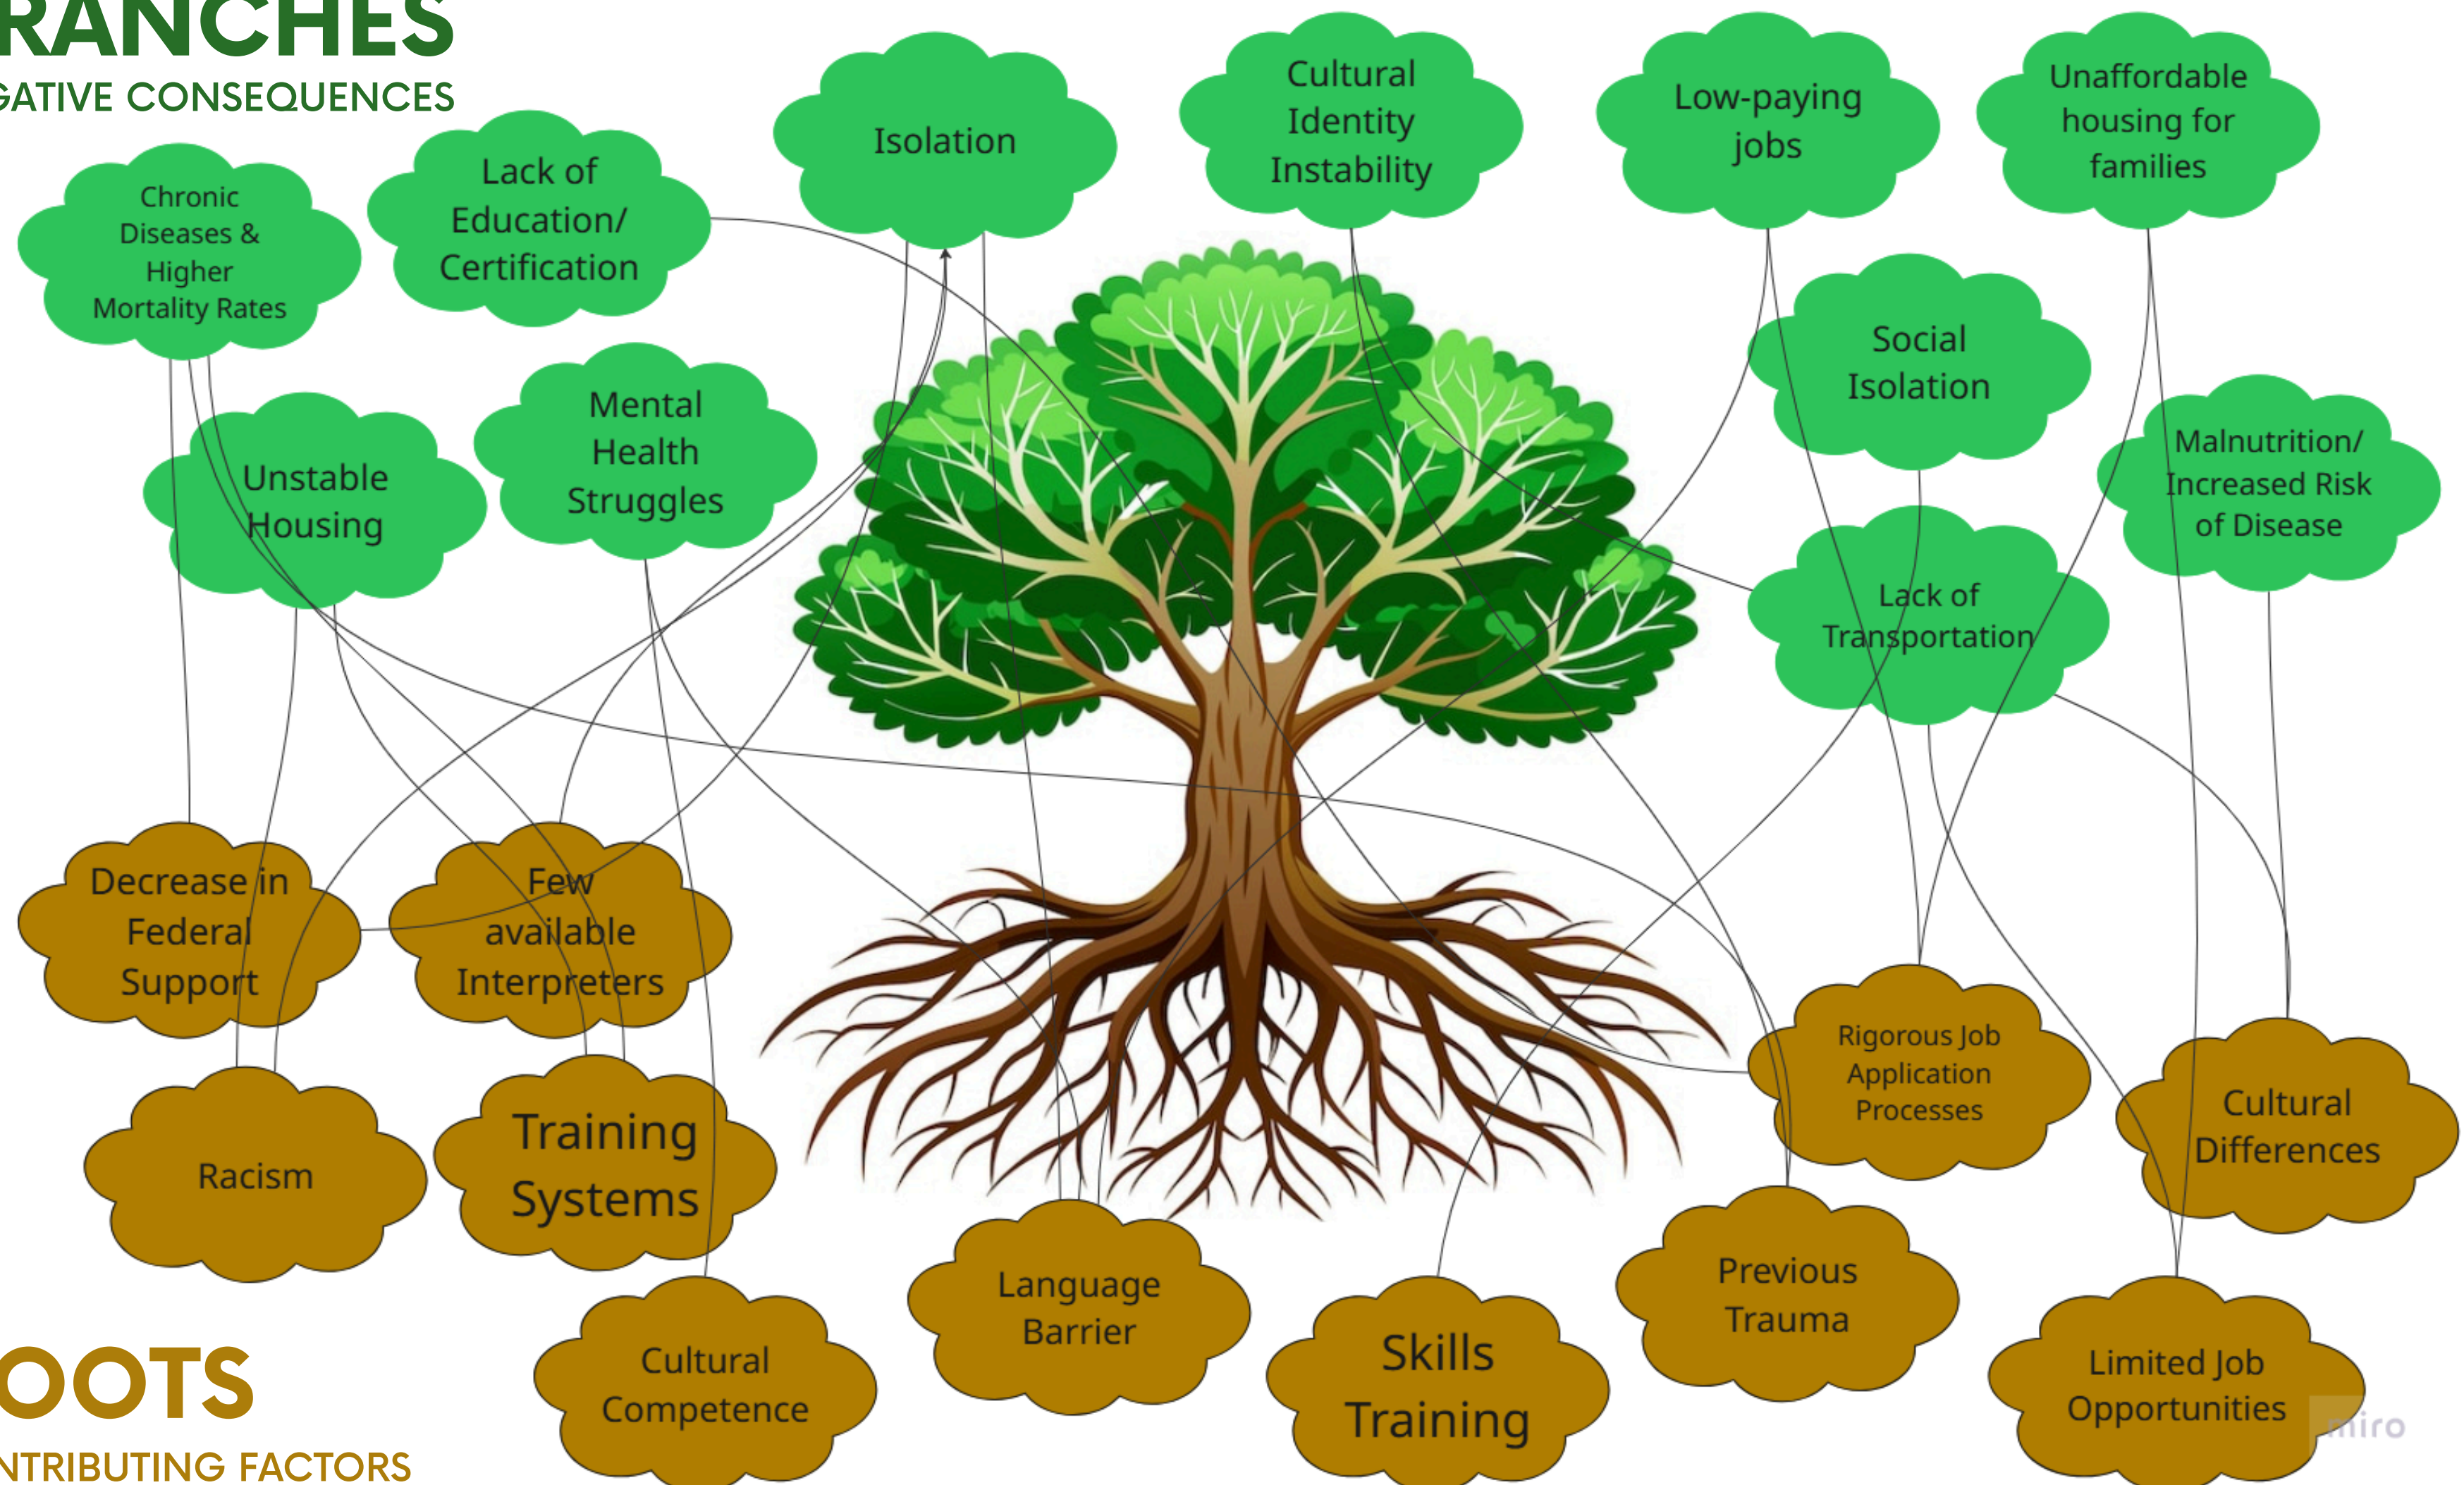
RANCHES
GATIVE CONSEQUENCES

Chronic Diseases & Higher Mortality Rates

Lack of Education/ Certification

Isolation

Cultural Identity Instability

Low-paying jobs

Unaffordable housing for families

Social Isolation

Unstable Housing

Mental Health Struggles

Malnutrition/ Increased Risk of Disease

Lack of Transportation

Decrease in Federal Support

Few available Interpreters

Rigorous Job Application Processes

Cultural Differences

Racism

Training Systems

Language Barrier

Previous Trauma

Skills Training

Cultural Competence

Limited Job Opportunities

OOTS
NTRIBUTING FACTORS

miro